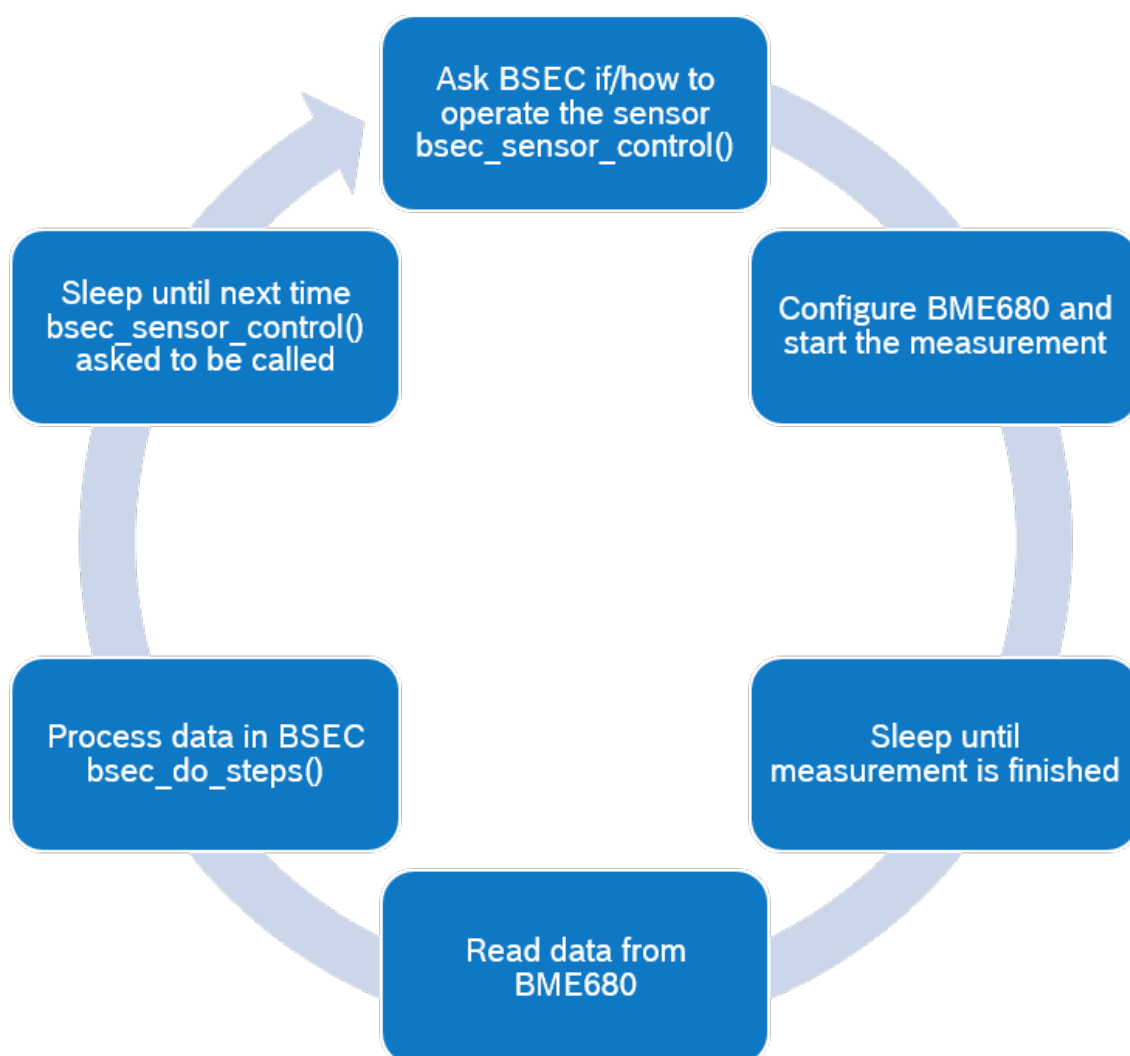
Ask BSEC if/how to operate the sensor bsec_sensor_control()

Configure BME680 and start the measurement

Sleep until measurement is finished

Read data from BME680

Process data in BSEC bsec_do_steps()

Sleep until next time bsec_sensor_control() asked to be called